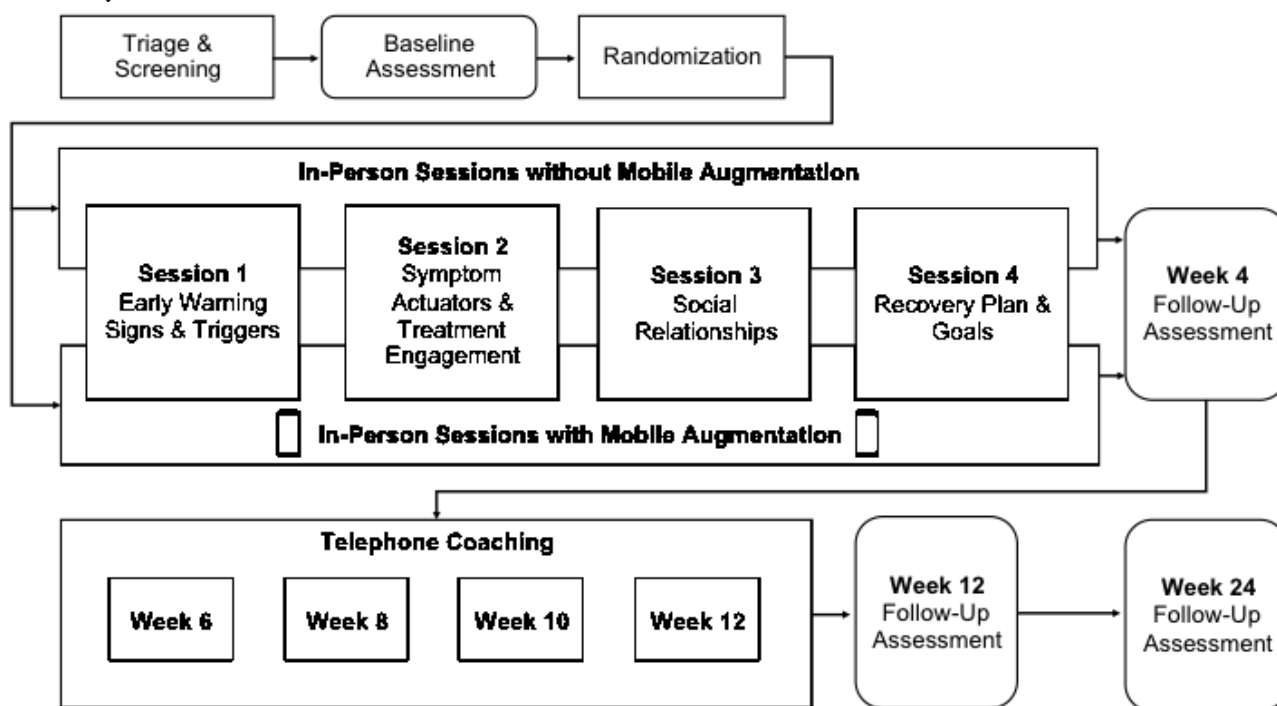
Triage & Screening

Baseline Assessment

Randomization

In-Person Sessions without Mobile Augmentation

Session 1
Early Warning Signs & Triggers

Session 2
Symptom Actuators & Treatment Engagement

Session 3
Social Relationships

Session 4
Recovery Plan & Goals

Week 4
Follow-Up Assessment

In-Person Sessions with Mobile Augmentation

Telephone Coaching

Week 6

Week 8

Week 10

Week 12

Week 12
Follow-Up Assessment

Week 24
Follow-Up Assessment